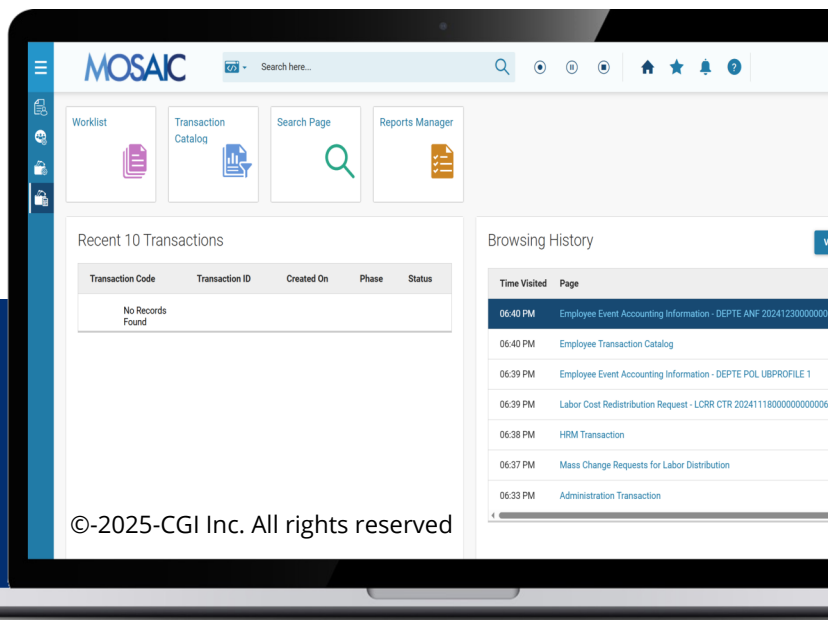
MOSAIC

Search here...

Worklist

Transaction Catalog

Search Page

Reports Manager

Recent 10 Transactions

| Transaction Code | Transaction ID | Created On | Phase | Status |
|---|---|---|---|---|
| No Records Found | | | | |

Browsing History

| Time Visited | Page |
|---|---|
| 06:40 PM | Employee Event Accounting Information - DEPTE ANF 20241230000000 |
| 06:40 PM | Employee Transaction Catalog |
| 06:39 PM | Employee Event Accounting Information - DEPTE POL UBPROFILE 1 |
| 06:39 PM | Labor Cost Redistribution Request - LCRR CTR 20241118000000000006 |
| 06:38 PM | HRM Transaction |
| 06:37 PM | Mass Change Requests for Labor Distribution |
| 06:33 PM | Administration Transaction |

©-2025-CGI Inc. All rights reserved